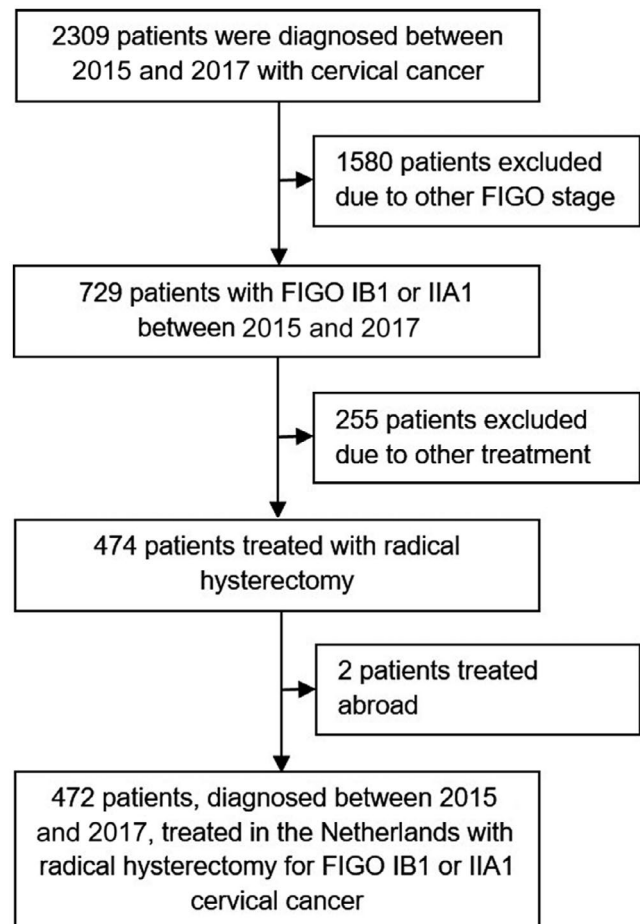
2309 patients were diagnosed between 2015 and 2017 with cervical cancer

1580 patients excluded due to other FIGO stage

729 patients with FIGO IB1 or IIA1 between 2015 and 2017

255 patients excluded due to other treatment

474 patients treated with radical hysterectomy

2 patients treated abroad

472 patients, diagnosed between 2015 and 2017, treated in the Netherlands with radical hysterectomy for FIGO IB1 or IIA1 cervical cancer